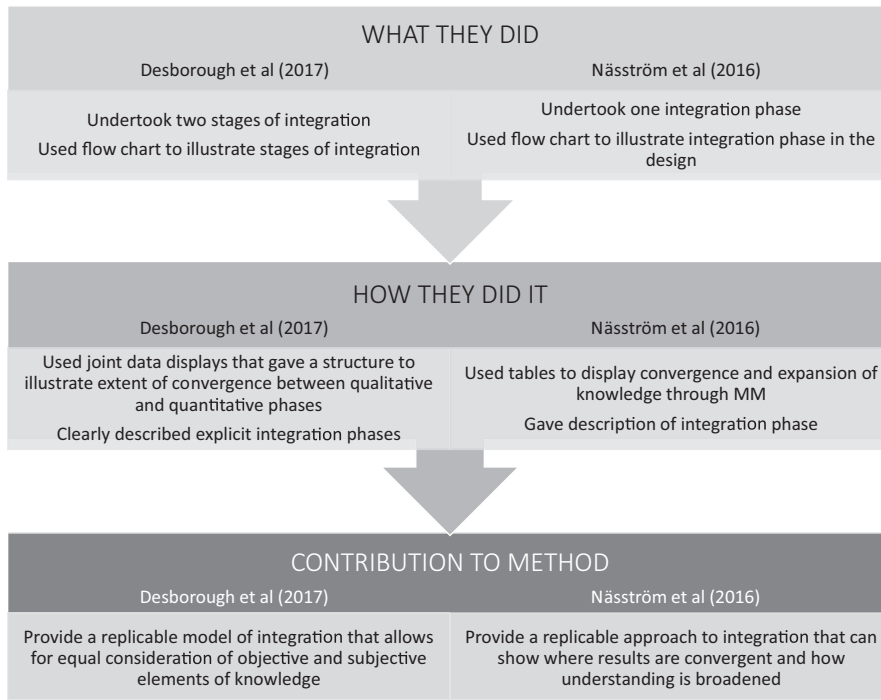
WHAT THEY DID

Desborough et al (2017)

Undertook two stages of integration

Used flow chart to illustrate stages of integration

Näsström et al (2016)

Undertook one integration phase

Used flow chart to illustrate integration phase in the design

HOW THEY DID IT

Desborough et al (2017)

Used joint data displays that gave a structure to illustrate extent of convergence between qualitative and quantitative phases

Clearly described explicit integration phases

Näsström et al (2016)

Used tables to display convergence and expansion of knowledge through MM

Gave description of integration phase

CONTRIBUTION TO METHOD

Desborough et al (2017)

Provide a replicable model of integration that allows for equal consideration of objective and subjective elements of knowledge

Näsström et al (2016)

Provide a replicable approach to integration that can show where results are convergent and how understanding is broadened